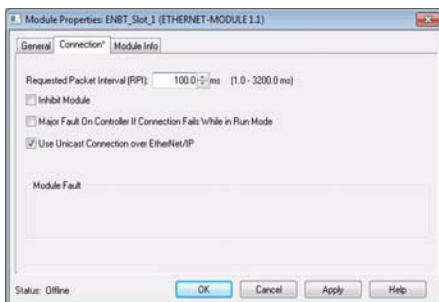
Module Properties: ENBT_Slot_1 (ETHERNET-MODULE 1.1)

General Connection* Module Info

Requested Packet Interval (RPI): 100.0 ms (1.0 - 3200.0 ms)

Inhibit Module

Major Fault On Controller If Connection Fails While in Run Mode

Use Unicast Connection over EtherNet/IP

Module Fault

Status: Offline

OK Cancel Apply Help